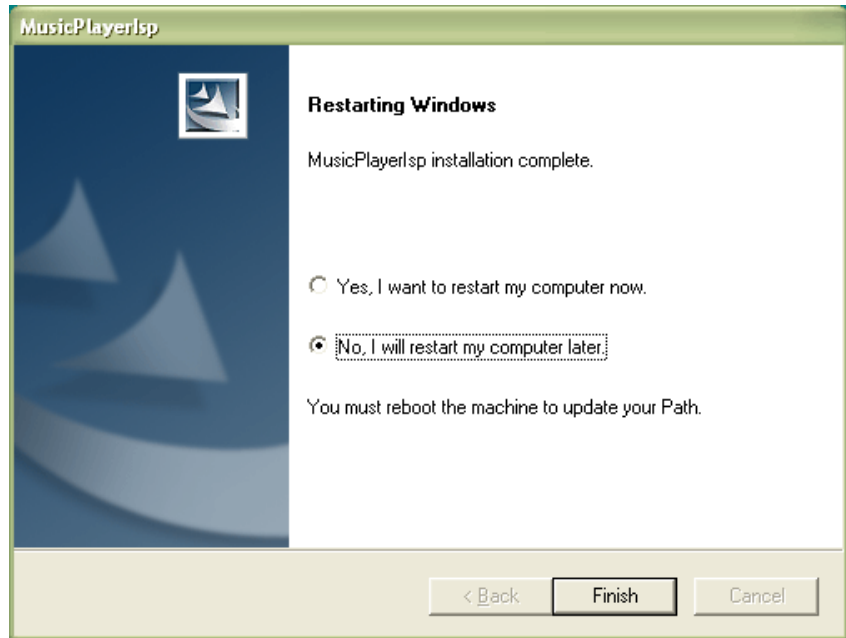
MusicPlayerIsp

Restarting Windows

MusicPlayerIsp installation complete.

Yes, I want to restart my computer now.

No, I will restart my computer later.

You must reboot the machine to update your Path.

< Back

Finish

Cancel